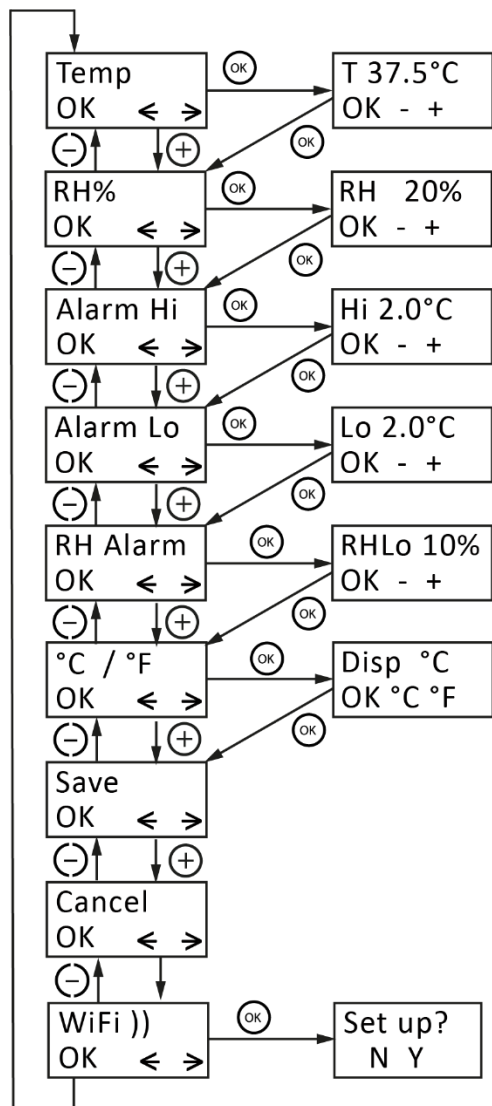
Temp
OK < >

OK

T 37.5°C
OK - +

OK

− +

RH%
OK < >

OK

RH 20%
OK - +

OK

− +

Alarm Hi
OK < >

OK

Hi 2.0°C
OK - +

OK

− +

Alarm Lo
OK < >

OK

Lo 2.0°C
OK - +

OK

− +

RH Alarm
OK < >

OK

RHLo 10%
OK - +

OK

− +

°C / °F
OK < >

OK

Disp °C
OK °C °F

OK

− +

Save
OK < >

− +

Cancel
OK < >

−

WiFi ))
OK < >

OK

Set up?
N Y